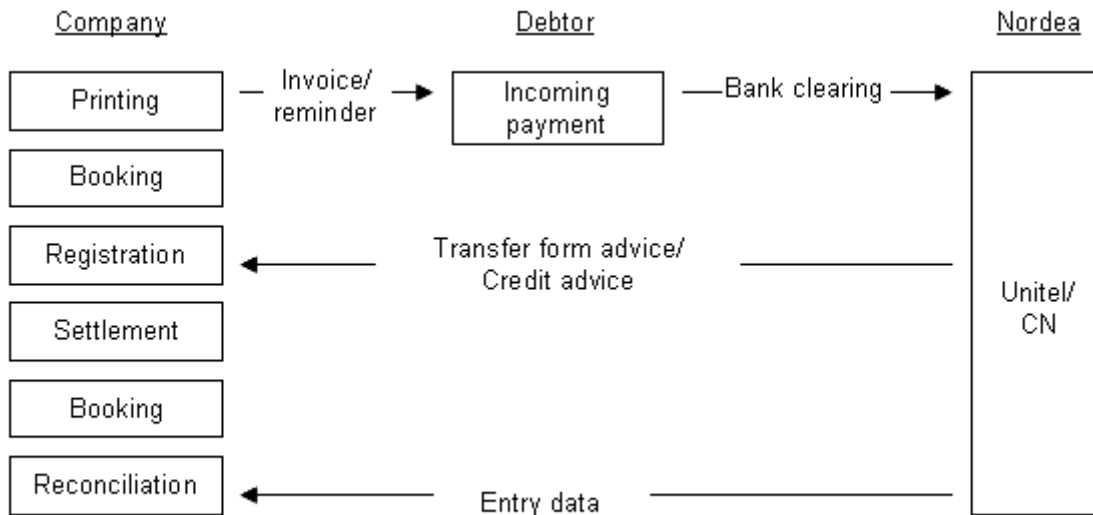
Company

Debtor

Nordea

Printing

Invoice/
reminder

Incoming
payment

Bank clearing

Booking

Registration

Transfer form advice/
Credit advice

Unitel/
CN

Settlement

Booking

Reconciliation

Entry data